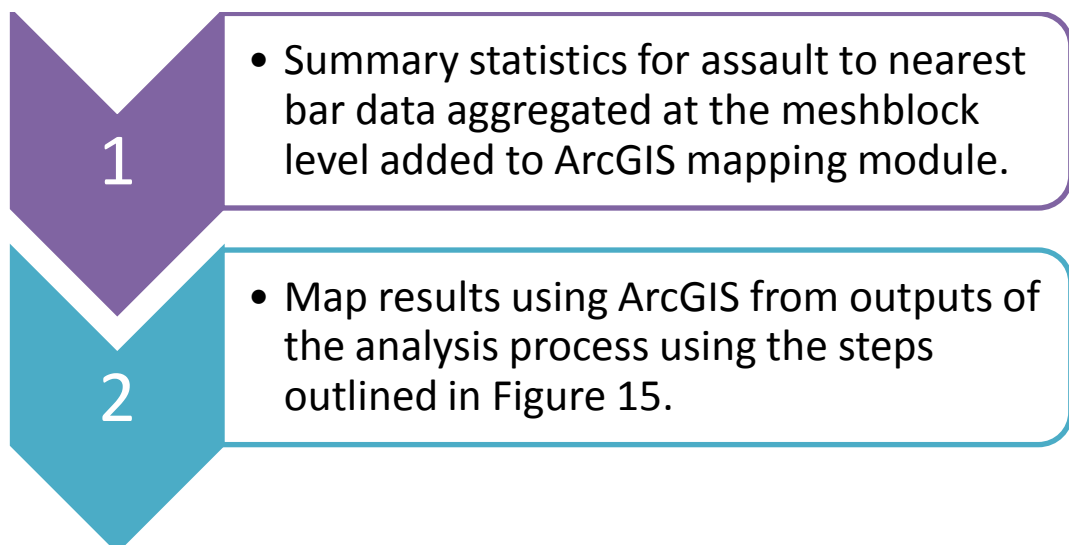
1

• Summary statistics for assault to nearest bar data aggregated at the meshblock level added to ArcGIS mapping module.

2

• Map results using ArcGIS from outputs of the analysis process using the steps outlined in Figure 15.